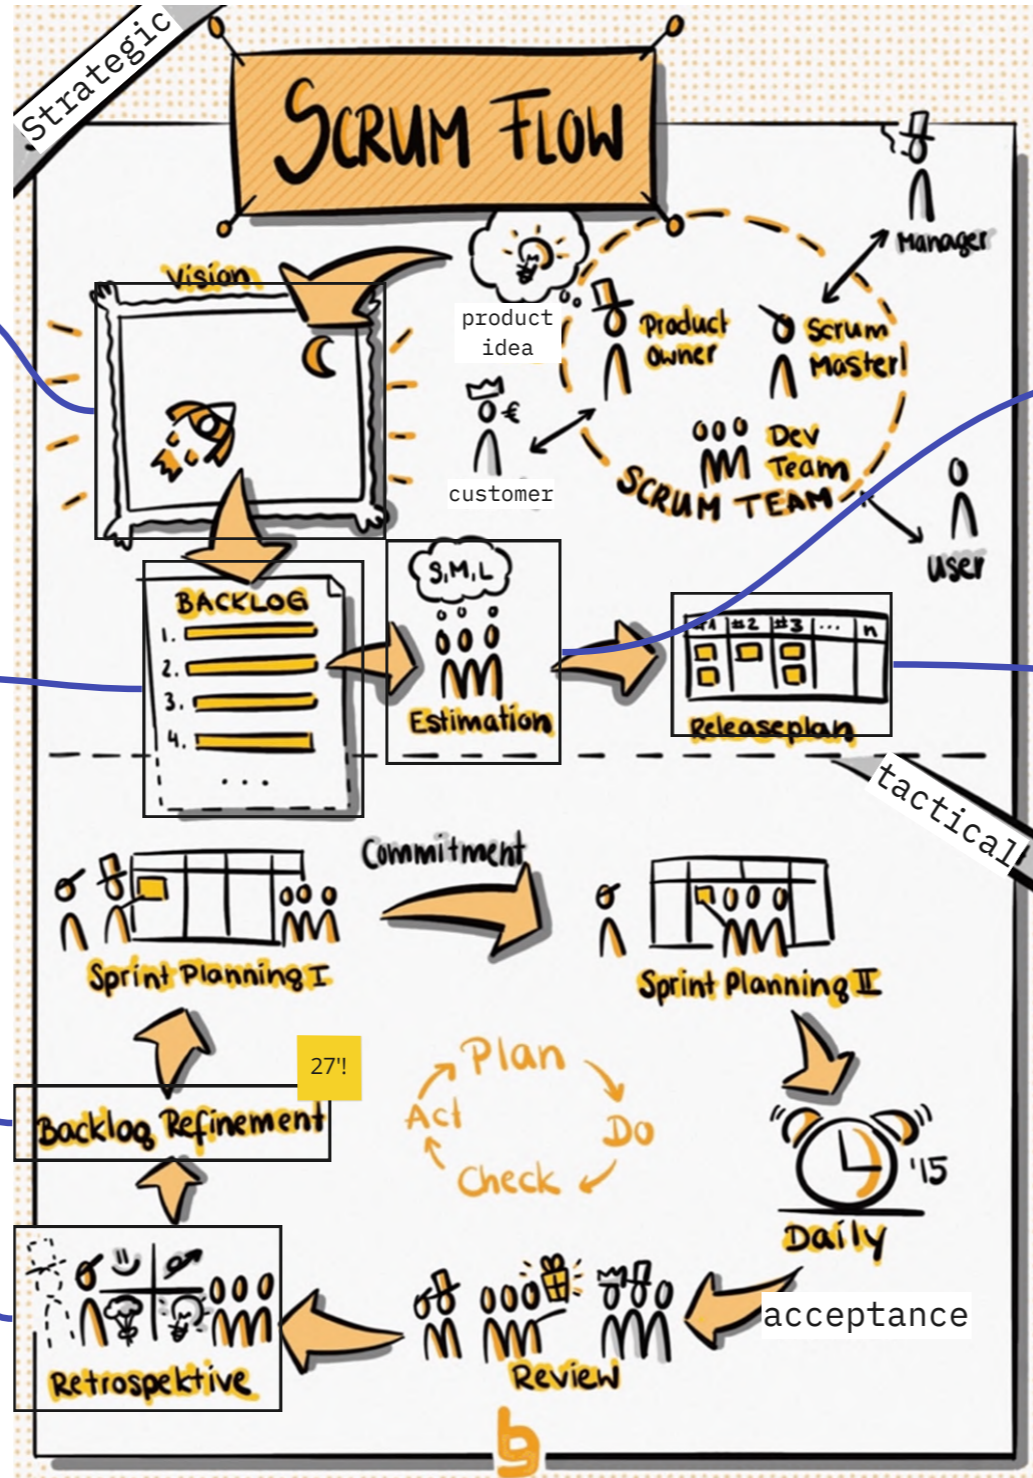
Strategic

SCRUM FLOW

Vision

product idea

Product Owner

Scrum Master!

Manager

customer

Dev Team

SCRUM TEAM

User

BACKLOG
1.
2.
3.
4.
...

S, M, L

Estimation

#1 #2 #3 ... n

Releaseplan

tactical

Commitment

Sprint Planning I

Sprint Planning II

27'!

Backlog Refinement

Plan
Do
Check
Act

'15

Daily

acceptance

Retrospektive

Review